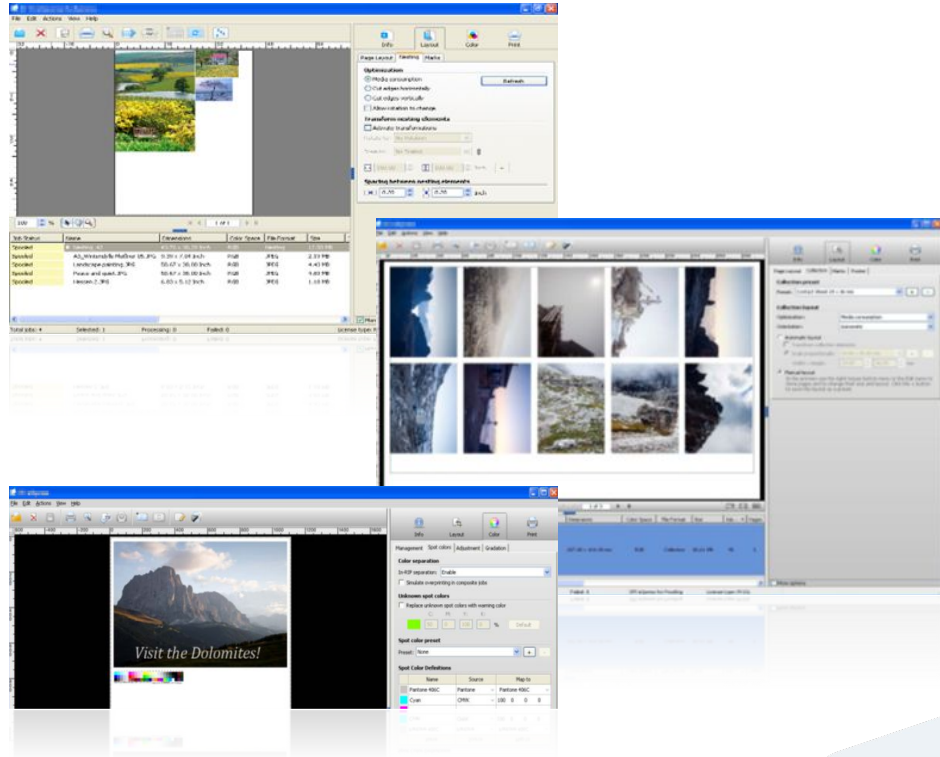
File Edit Actions View Help

Info Layout Color Print

Page Layout Nesting Marks

Optimization
Media consumption
Cut edges horizontally
Cut edges vertically
Allow rotation to change
Refresh

Transform nesting elements
Automatic transformations

Spacing between nesting elements
0.39 0.39 inch

100 % 1 of 1

| Job Status | Name | Dimensions | Color Space | File Format | Size |
|---|---|---|---|---|---|
| Spooled | Nesting #1 | | RGB | Nesting | |
| Spooled | A3_Weisshorn&Matterhorn.JPG | 5.39 x 7.09 inch | RGB | JPEG | 2.33 MB |
| Spooled | Landscape painting.JPG | 50.67 x 38.00 inch | RGB | JPEG | 4.43 MB |
| Spooled | Peace and quiet.JPG | 50.67 x 38.00 inch | RGB | JPEG | 4.80 MB |
| Spooled | Hinoan 2.JPG | 6.83 x 5.12 inch | RGB | JPEG | 1.10 MB |

Total jobs: 4 Selected: 1 Processing: 0 Failed: 0 License type:

File Edit Actions View Help

Info Layout Color Print

Page Layout Collection Marks Poster

Collection preset
Preset: Contact Sheet

Collection layout
Optimization: Media consumption
Orientation: Automatic
Automatic layout
Manual layout

Name Color Space File Format Size

Collection

Failed: 0

More options

File Edit Actions View Help

Info Layout Color Print

Management Spot colors Adjustment Gradation

Color separation
In-RIP separation: Enable
Simulate overprinting in composite jobs

Unknown spot colors
Replace unknown spot colors with warning color
C M Y K
%
Default

Spot color preset
Preset: None

Spot Color Definitions
| Name | Source | Map to |
|---|---|---|
| Pantone 466C | Pantone | Pantone 466C |
| Cyan | CMYK | 100 0 0 0 |

Visit the Dolomites!